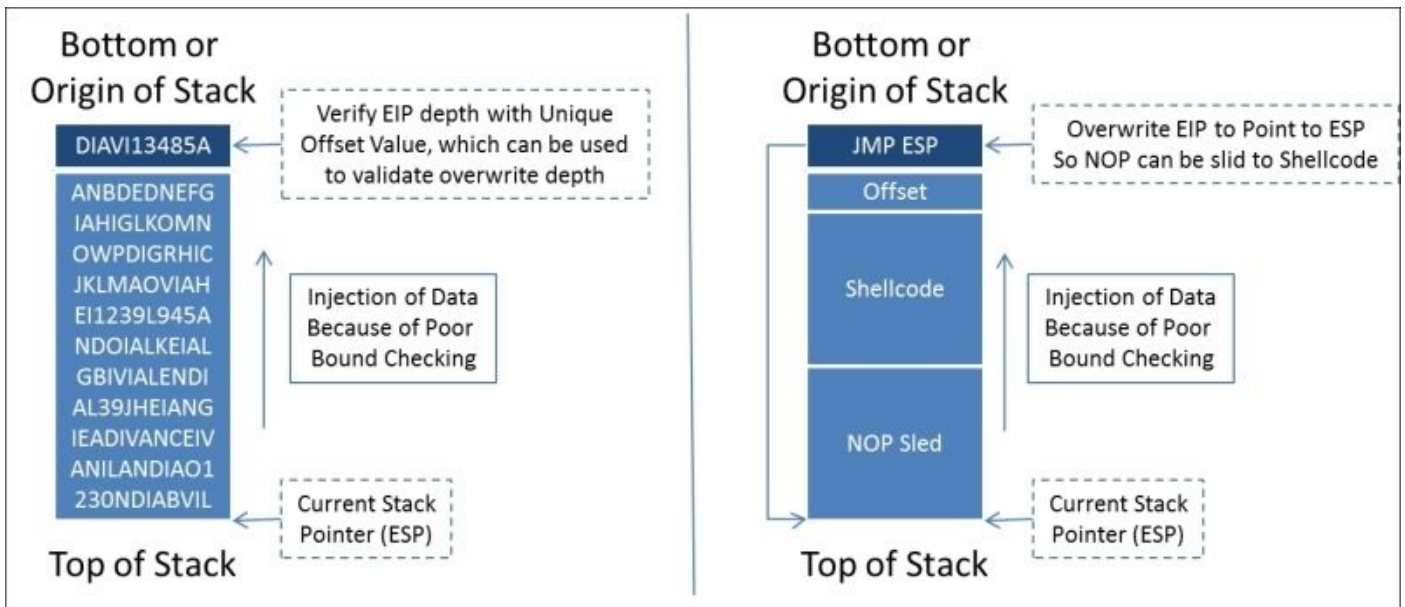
Bottom or Origin of Stack

DIAVI13485A

Verify EIP depth with Unique Offset Value, which can be used to validate overwrite depth

ANBDEDNEFG
IAHIGLKOMN
OWPDIGRHIC
JKLMAOVIAH
EI1239L945A
NDOIALKEIAL
GBIVIALENDI
AL39JHEIANG
IEADIVANCEIV
ANILANDIAO1
230NDIABVIL

Injection of Data Because of Poor Bound Checking

Current Stack Pointer (ESP)

Top of Stack

Bottom or Origin of Stack

JMP ESP

Overwrite EIP to Point to ESP So NOP can be slid to Shellcode

Offset

Shellcode

Injection of Data Because of Poor Bound Checking

NOP Sled

Current Stack Pointer (ESP)

Top of Stack